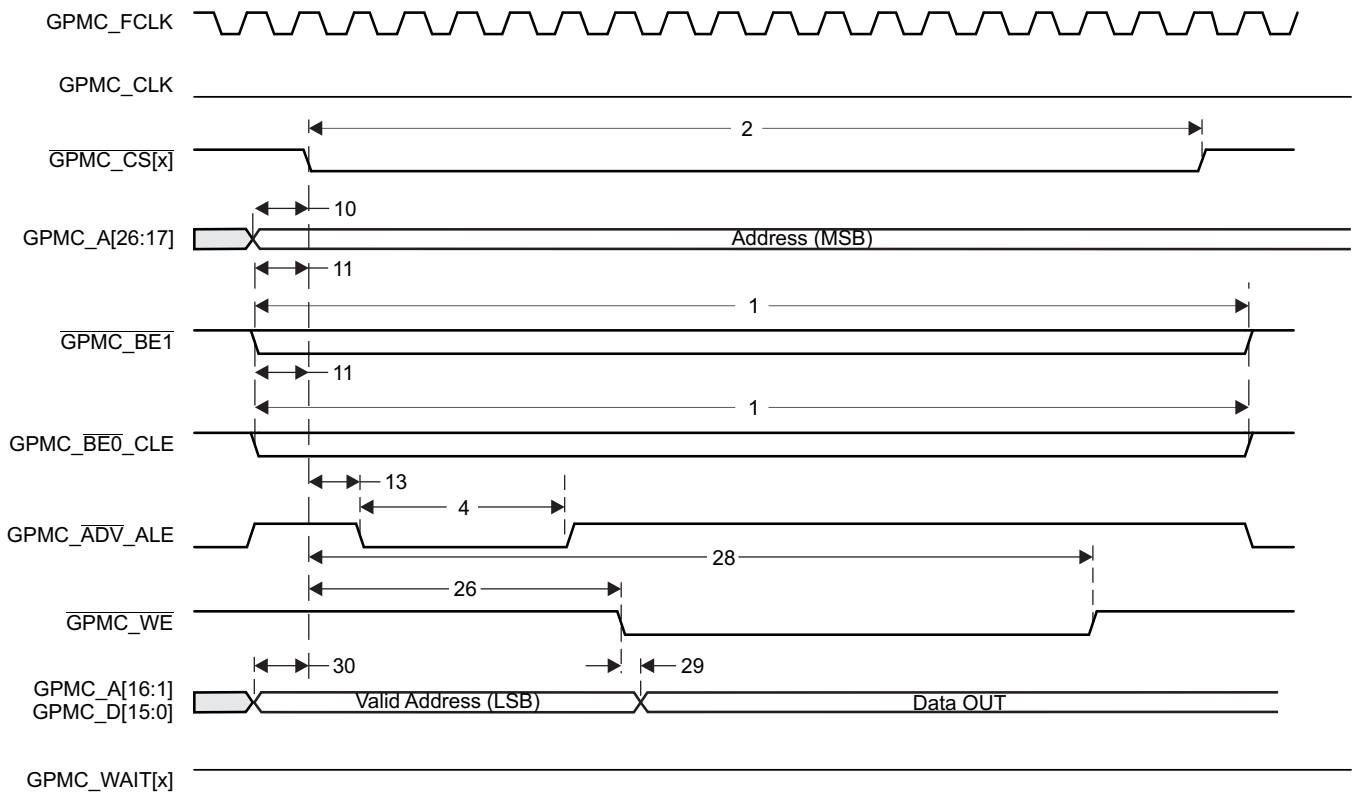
GPMC_FCLK

GPMC_CLK

$\overline{\text{GPMC\_CS[x]}}$

2

10

GPMC_A[26:17]

Address (MSB)

11

1

$\overline{\text{GPMC\_BE1}}$

11

1

GPMC_$\overline{\text{BE0}}$_CLE

13

4

GPMC_$\overline{\text{ADV}}$_ALE

28

26

$\overline{\text{GPMC\_WE}}$

30

29

GPMC_A[16:1]
GPMC_D[15:0]

Valid Address (LSB)

Data OUT

GPMC_WAIT[x]